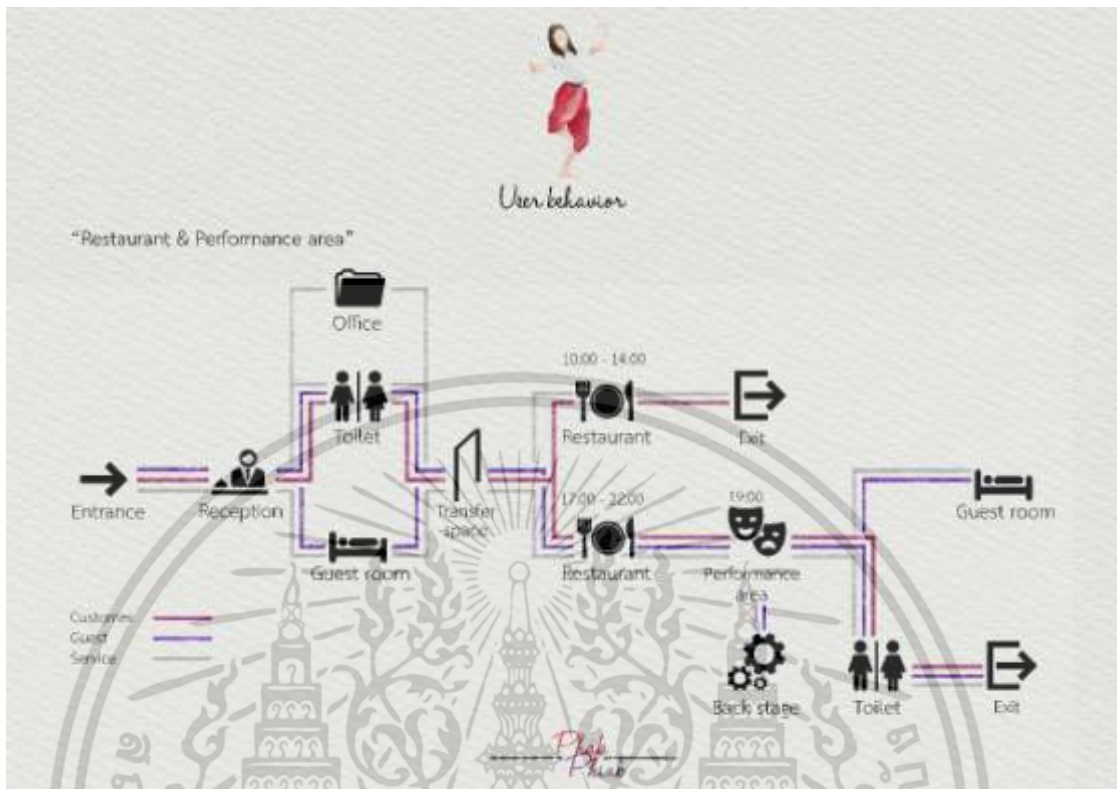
User behavior

"Restaurant & Performance area"

Office

Toilet

Entrance

Reception

Guest room

Transfer space

10:00 - 14:00

Restaurant

Exit

17:00 - 22:00

Restaurant

19:00

Performance area

Guest room

Back stage

Toilet

Exit

Customer

Guest

Service

Phak Phao